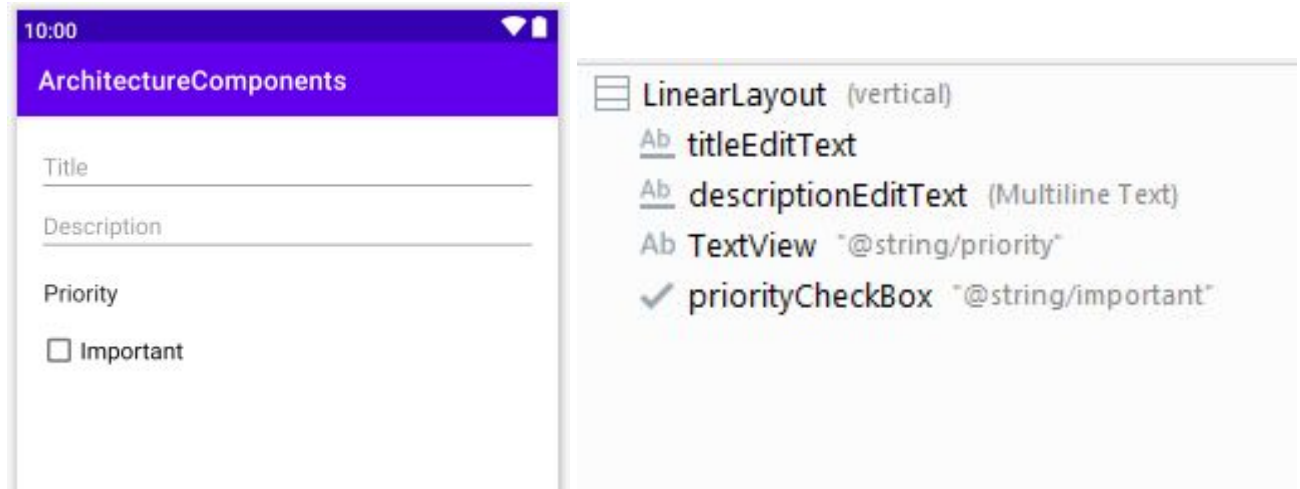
10:00

ArchitectureComponents

Title

Description

Priority

Important

LinearLayout (vertical)
Ab titleEditText
Ab descriptionEditText (Multiline Text)
Ab TextView "@string/priority"
priorityCheckBox "@string/important"